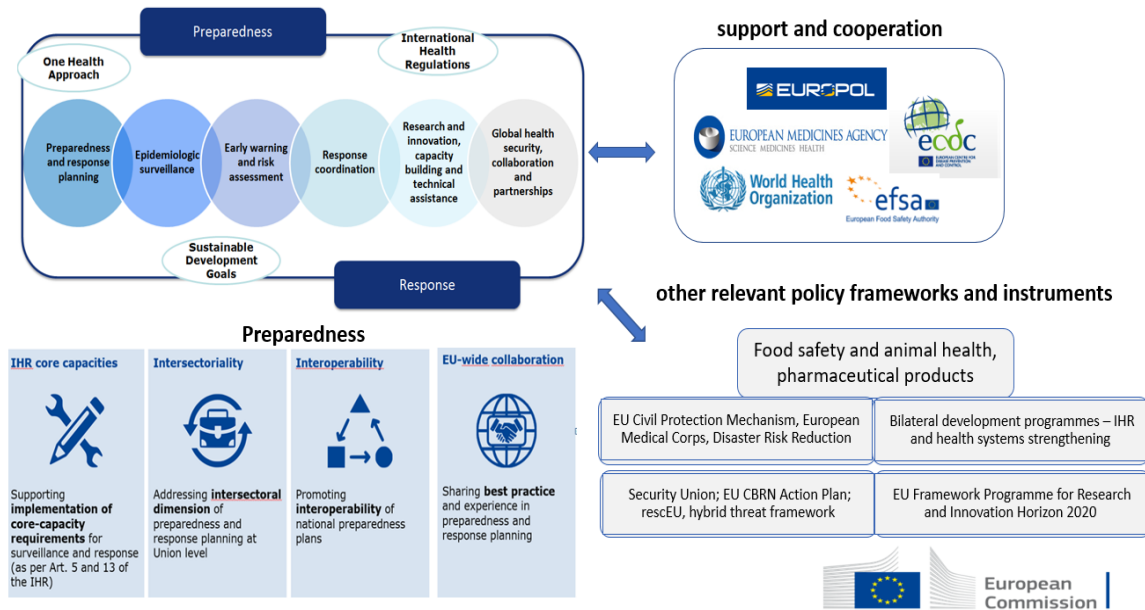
Preparedness

One Health Approach

International Health Regulations

Preparedness and response planning

Epidemiologic surveillance

Early warning and risk assessment

Response coordination

Research and innovation, capacity building and technical assistance

Global health security, collaboration and partnerships

Sustainable Development Goals

Response

support and cooperation

EUROPOL

EUROPEAN MEDICINES AGENCY SCIENCE MEDICINES HEALTH

ecdc EUROPEAN CENTRE FOR DISEASE PREVENTION AND CONTROL

World Health Organization

efsa European Food Safety Authority

other relevant policy frameworks and instruments

Food safety and animal health, pharmaceutical products

EU Civil Protection Mechanism, European Medical Corps, Disaster Risk Reduction

Bilateral development programmes – IHR and health systems strengthening

Security Union; EU CBRN Action Plan; rescEU, hybrid threat framework

EU Framework Programme for Research and Innovation Horizon 2020

Preparedness

| IHR core capacities | Intersectoriality | Interoperability | EU-wide collaboration |
|---|---|---|---|
| Supporting **implementation of core-capacity requirements** for surveillance and response (as per Art. 5 and 13 of the IHR) | Addressing **intersectoral dimension** of preparedness and response planning at Union level | Promoting **interoperability** of national preparedness plans | Sharing **best practice** and experience in preparedness and response planning |

European Commission